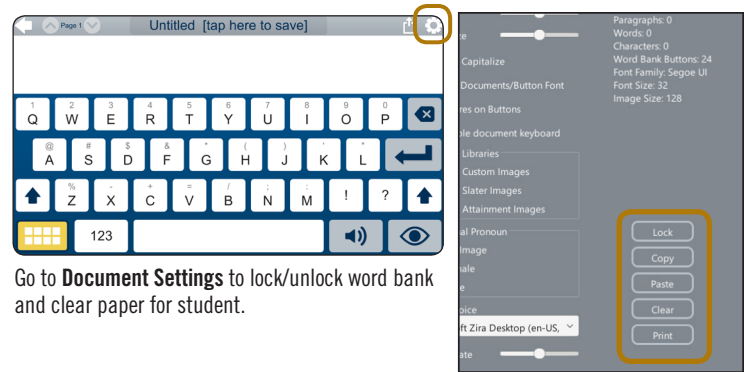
Page 1 Untitled [tap here to save]

1 Q 2 W 3 E 4 R 5 T 6 Y 7 U 8 I 9 O 0 P
@ A # S $ D & F * G ( H ) J ' K " L
% Z - X + C = V / B ; N : M ! ?
123

Go to **Document Settings** to lock/unlock word bank and clear paper for student.

e
Capitalize
Documents/Button Font
res on Buttons
ble document keyboard
Libraries
Custom Images
Slater Images
Attainment Images
al Pronoun
Image
ale
e
oice
ft Zira Desktop (en-US,
ate

Paragraphs: 0
Words: 0
Characters: 0
Word Bank Buttons: 24
Font Family: Segoe UI
Font Size: 32
Image Size: 128

Lock
Copy
Paste
Clear
Print